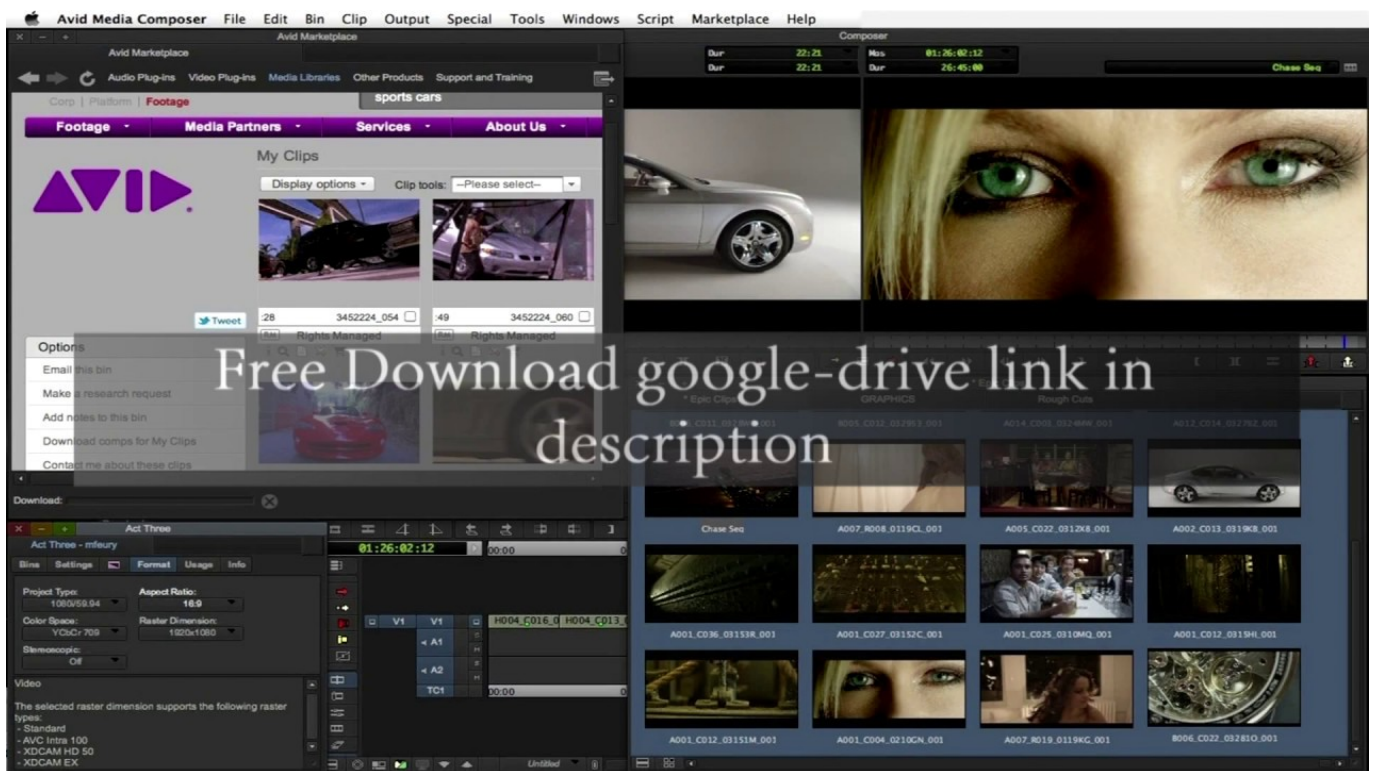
Avid Media Composer File Edit Bin Clip Output Special Tools Windows Script Marketplace Help

Avid Marketplace

Avid Marketplace

Audio Plug-ins Video Plug-ins Media Libraries Other Products Support and Training

Corp | Platform | Footage

sports cars

Footage Media Partners Services About Us

My Clips

Display options Clip tools: --Please select--

Tweet

:28 3452224_054

:49 3452224_060

Rights Managed

Rights Managed

Options

Email this bin

Make a research request

Add notes to this bin

Download comps for My Clips

Contact me about these clips

Download:

Composer

Dur 22:21

Dur 22:21

Mas 01:26:02:12

Dur 26:45:00

Chase Seq

Free Download google-drive link in description

* Epic Clips

GRAPHICS

Rough Cuts

Chase Seq

A007_R008_0119CL_001

A005_C022_0312K8_001

A002_C013_0319K8_001

A001_C036_03153R_001

A001_C027_03152C_001

A001_C025_0310MQ_001

A001_C012_0315HI_001

A001_C012_03151M_001

A001_C004_0210GN_001

A007_R019_0119KG_001

B006_C022_03281O_001

Act Three

Act Three - mfeury

Bins Settings Format Usage Info

Project Type: 1080i/59.94

Aspect Ratio: 16:9

Color Space: YCbCr 709

Raster Dimension: 1920x1080

Stereoscopic: Off

Video

The selected raster dimension supports the following raster types:
- Standard
- AVC Intra 100
- XDCAM HD 50
- XDCAM EX

01:26:02:12

00:00

V1 V1

A1

A2

TC1

H004_C016_0 H004_C013_

00:00

Untitled